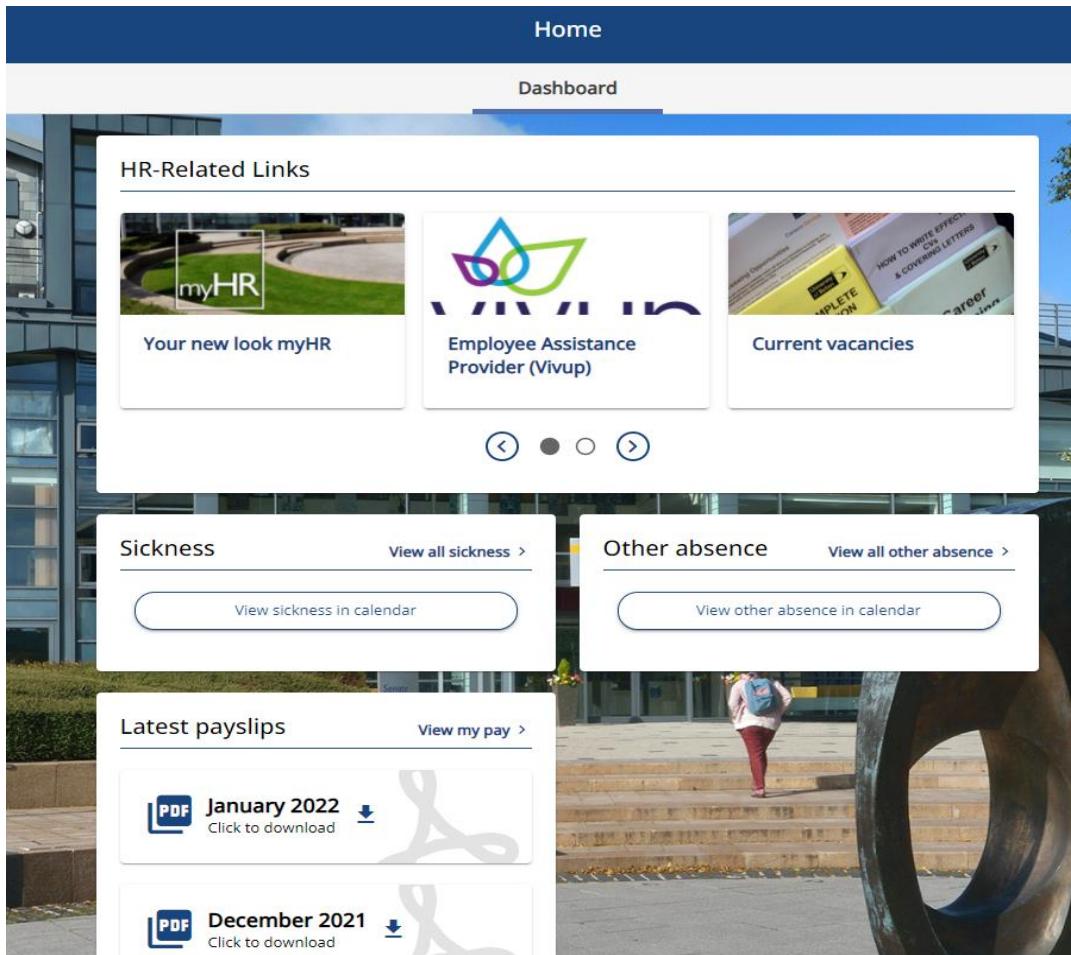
Home

Dashboard

HR-Related Links

myHR

Your new look myHR

Employee Assistance Provider (Vivup)

HOW TO WRITE EFFECTIVE CVs & COVERING LETTERS

Career

Current vacancies

Sickness

View all sickness >

View sickness in calendar

Other absence

View all other absence >

View other absence in calendar

Latest payslips

View my pay >

PDF

January 2022

Click to download

PDF

December 2021

Click to download